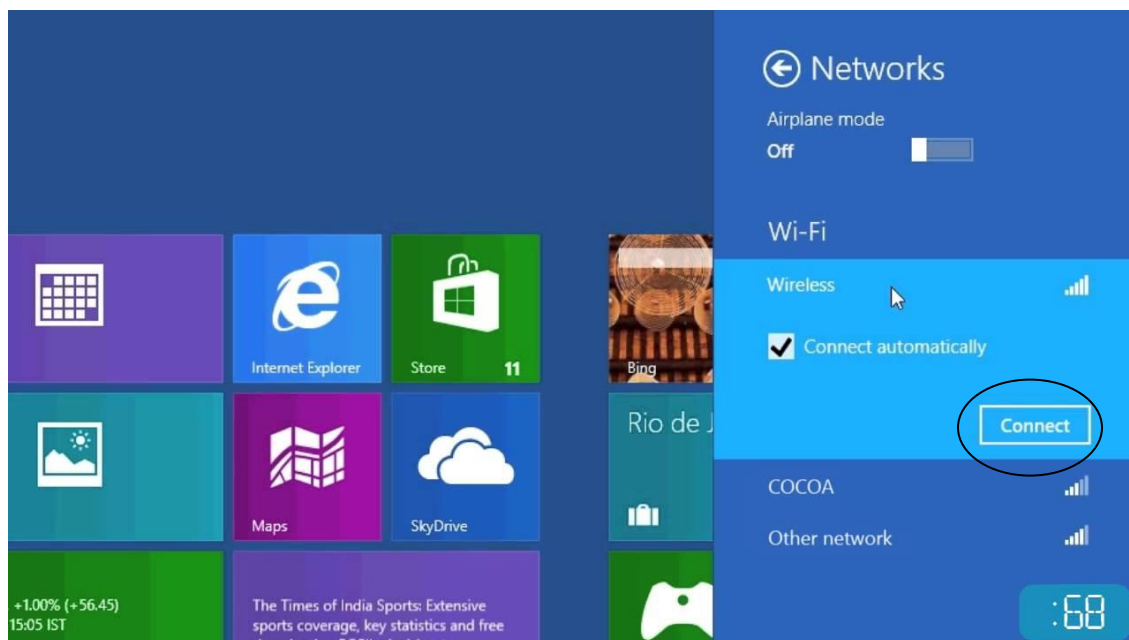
Internet Explorer

Store 11

Bing

Rio de J

Maps

SkyDrive

+1.00% (+56.45)
15:05 IST

The Times of India Sports: Extensive sports coverage, key statistics and free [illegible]

Networks

Airplane mode
Off

Wi-Fi

Wireless

Connect automatically

Connect

COCOA

Other network

:68